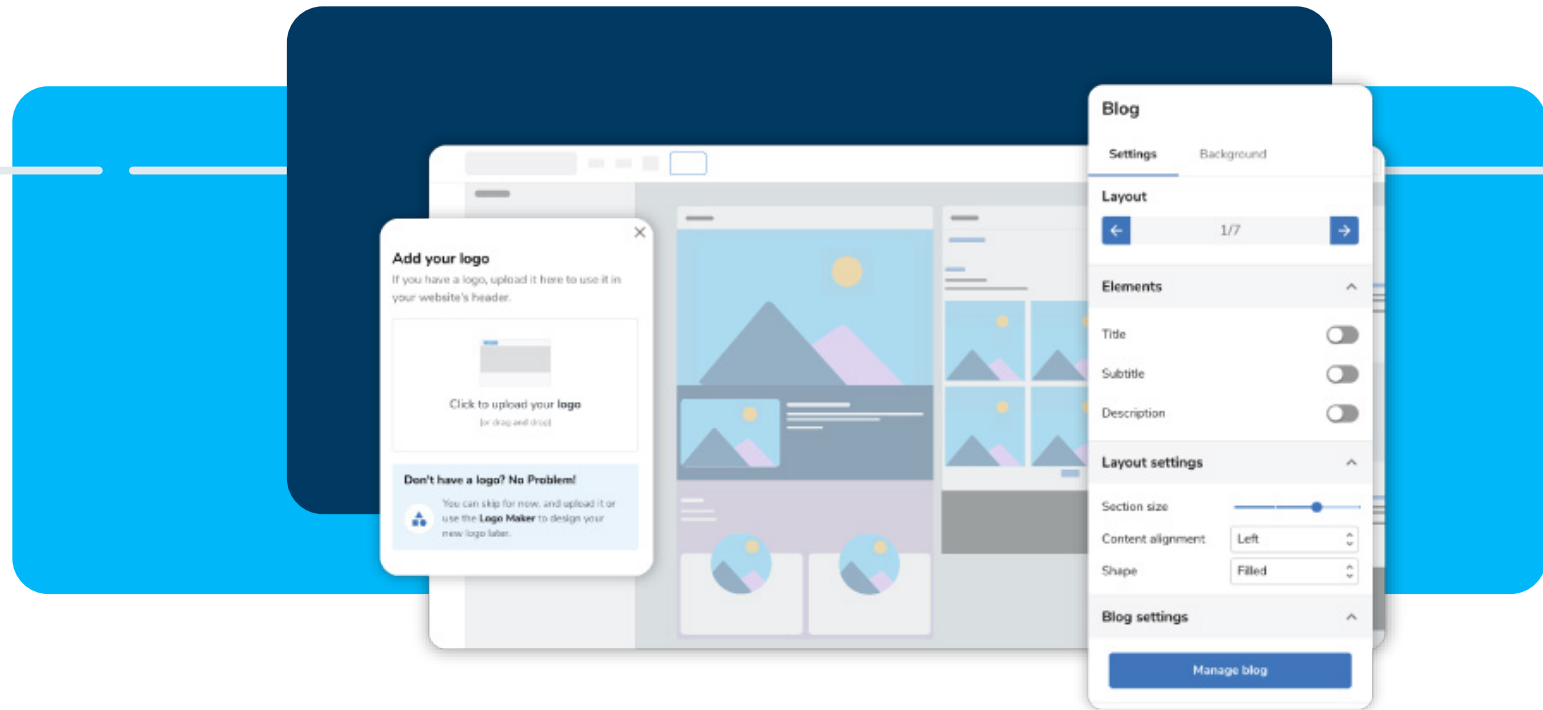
Add your logo

If you have a logo, upload it here to use it in your website's header.

Click to upload your logo

(or drag and drop)

Don't have a logo? No Problem!

You can skip for now, and upload it or use the Logo Maker to design your new logo later.

Blog

Settings Background

Layout

1/7

Elements

Title

Subtitle

Description

Layout settings

Section size

Content alignment Left

Shape Filled

Blog settings

Manage blog